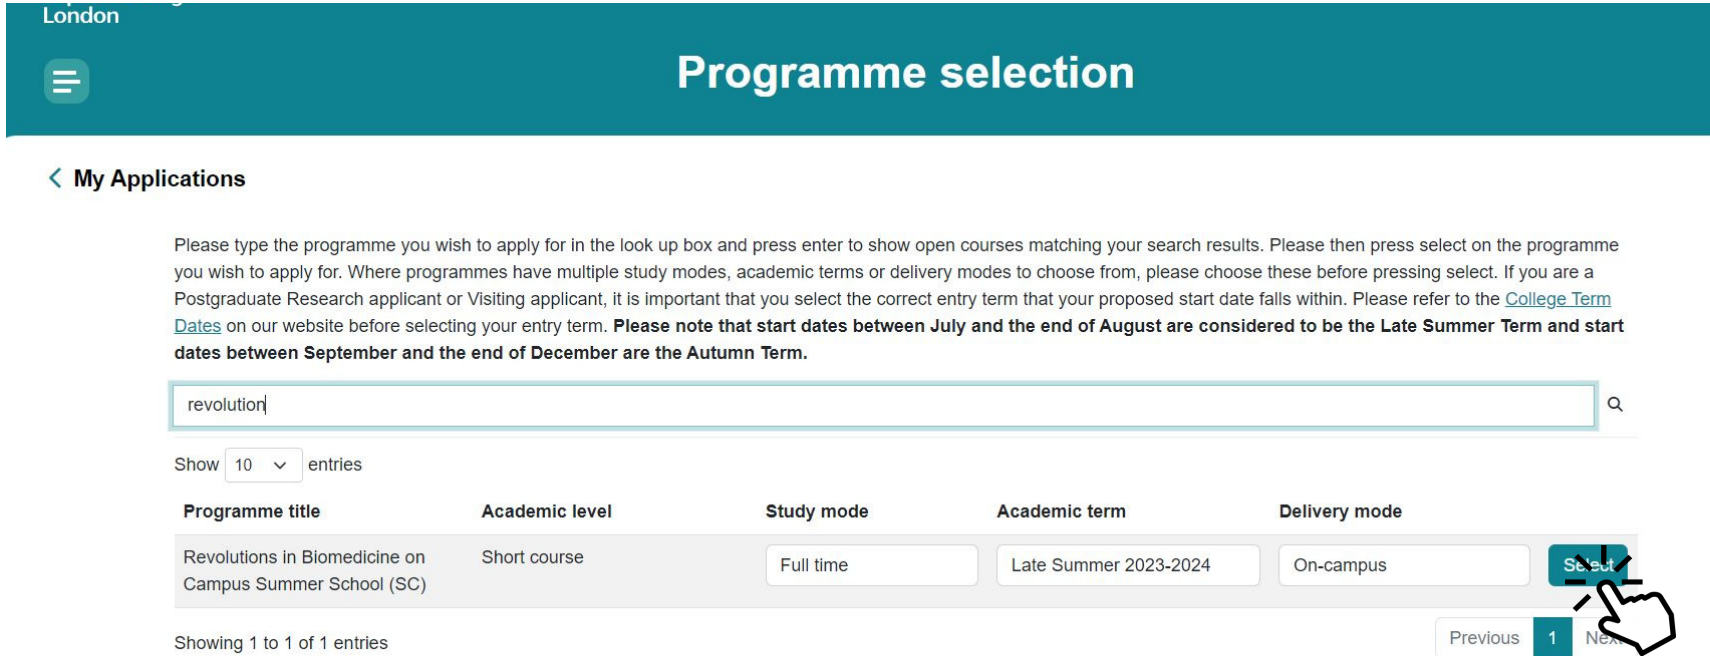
London

Programme selection

My Applications

Please type the programme you wish to apply for in the look up box and press enter to show open courses matching your search results. Please then press select on the programme you wish to apply for. Where programmes have multiple study modes, academic terms or delivery modes to choose from, please choose these before pressing select. If you are a Postgraduate Research applicant or Visiting applicant, it is important that you select the correct entry term that your proposed start date falls within. Please refer to the College Term Dates on our website before selecting your entry term. **Please note that start dates between July and the end of August are considered to be the Late Summer Term and start dates between September and the end of December are the Autumn Term.**

revolution

Show 10 entries

| Programme title | Academic level | Study mode | Academic term | Delivery mode | |
|---|---|---|---|---|---|
| Revolutions in Biomedicine on Campus Summer School (SC) | Short course | Full time | Late Summer 2023-2024 | On-campus | Select |

Showing 1 to 1 of 1 entries

Previous 1 Next